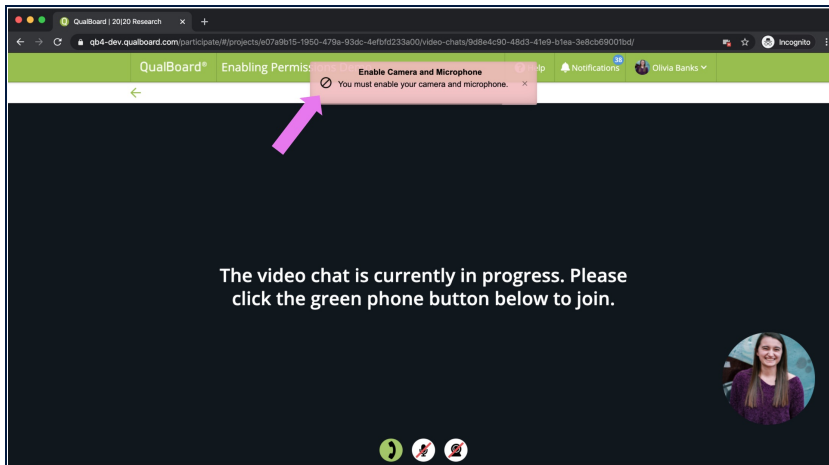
QualBoard | 20|20 Research

qb4-dev.qualboard.com/participate/#/projects/e07a9b15-1950-479a-93dc-4efbfd233a00/video-chats/9d8e4c90-48d3-41e9-b1ea-3e8cb69001bd/

Incognito

QualBoard® Enabling Permis

Enable Camera and Microphone

You must enable your camera and microphone.

×

lp

38

Notifications

Olivia Banks

The video chat is currently in progress. Please click the green phone button below to join.